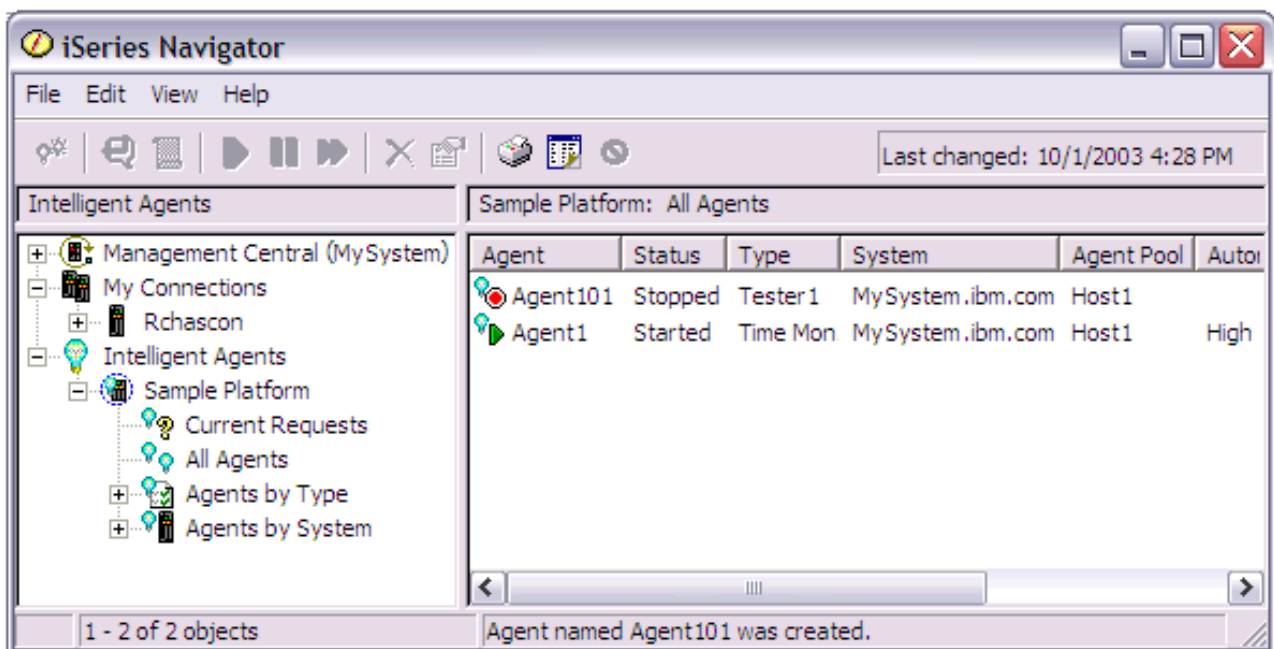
iSeries Navigator

File Edit View Help

Last changed: 10/1/2003 4:28 PM

Intelligent Agents

Sample Platform: All Agents

Management Central (MySystem)
My Connections
Rchascon
Intelligent Agents
Sample Platform
Current Requests
All Agents
Agents by Type
Agents by System

| Agent | Status | Type | System | Agent Pool | Autor |
|---|---|---|---|---|---|
| Agent101 | Stopped | Tester1 | MySystem.ibm.com | Host1 | |
| Agent1 | Started | Time Mon | MySystem.ibm.com | Host1 | High |

1 - 2 of 2 objects

Agent named Agent101 was created.